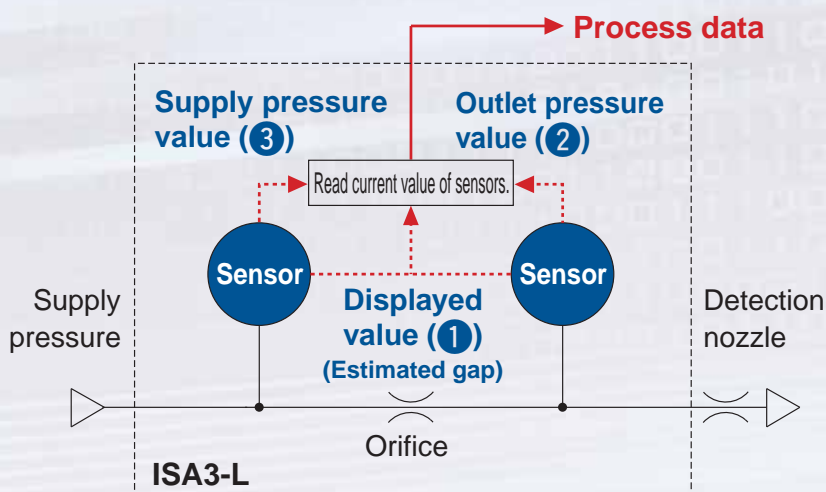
Process data

Supply pressure value (3)

Outlet pressure value (2)

Read current value of sensors.

Sensor

Sensor

Supply pressure

Displayed value (1) (Estimated gap)

Detection nozzle

Orifice

ISA3-L